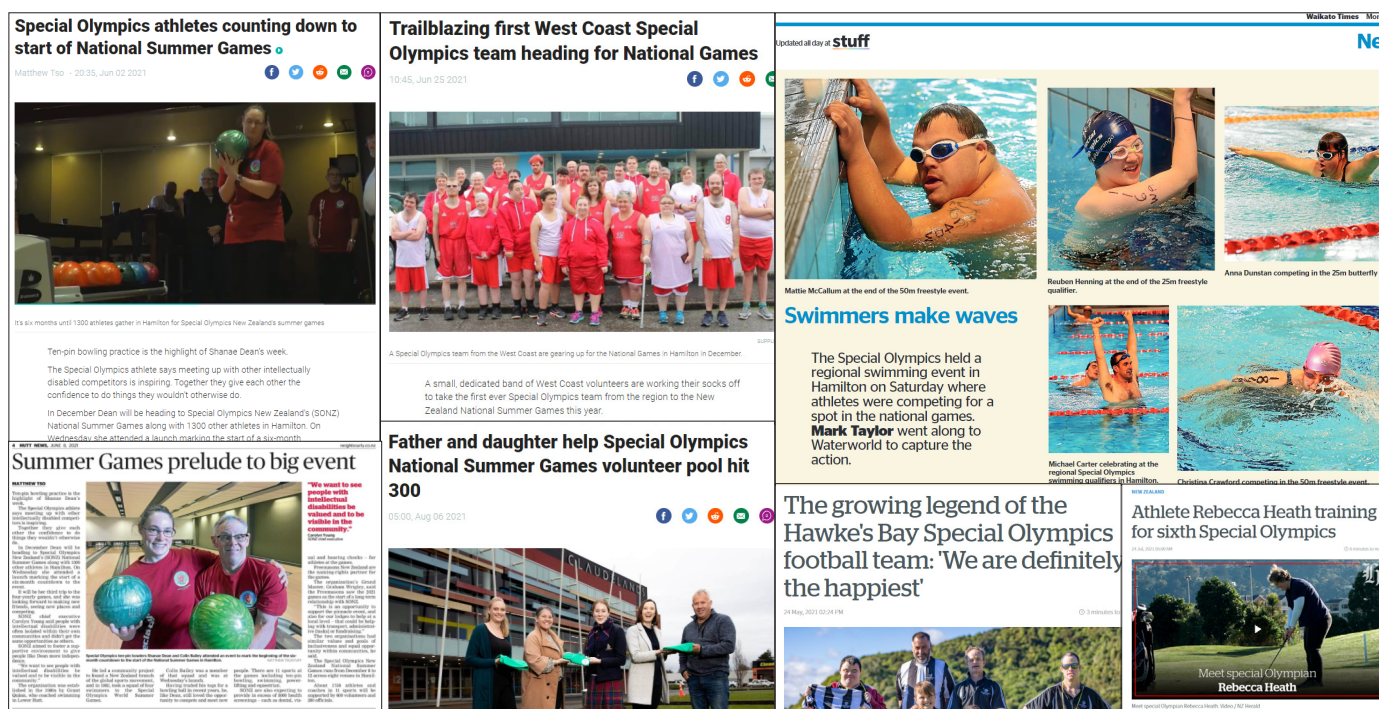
Special Olympics athletes counting down to start of National Summer Games

Matthew Tso · 20:35, Jun 02 2021

It's six months until 1300 athletes gather in Hamilton for Special Olympics New Zealand's summer games

Ten-pin bowling practice is the highlight of Shanae Dean's week.

The Special Olympics athlete says meeting up with other intellectually disabled competitors is inspiring. Together they give each other the confidence to do things they wouldn't otherwise do.

In December Dean will be heading to Special Olympics New Zealand's (SONZ) National Summer Games along with 1300 other athletes in Hamilton. On Wednesday she attended a launch marking the start of a six-month

Trailblazing first West Coast Special Olympics team heading for National Games

10:45, Jun 25 2021

A Special Olympics team from the West Coast are gearing up for the National Games in Hamilton in December.

A small, dedicated band of West Coast volunteers are working their socks off to take the first ever Special Olympics team from the region to the New Zealand National Summer Games this year.

Waikato Times

Updated all day at stuff

Ne

Mattie McCallum at the end of the 50m freestyle event.

Reuben Henning at the end of the 25m freestyle qualifier.

Anna Dunstan competing in the 25m butterfly

Swimmers make waves

The Special Olympics held a regional swimming event in Hamilton on Saturday where athletes were competing for a spot in the national games. **Mark Taylor** went along to Waterworld to capture the action.

Michael Carter celebrating at the regional Special Olympics swimming qualifiers in Hamilton.

Christina Crawford competing in the 50m freestyle event.

4 HUTT NEWS JUNE 8, 2021

Summer Games prelude to big event

MATTHEW TSO

"We want to see people with intellectual disabilities be valued and to be visible in the community."

Father and daughter help Special Olympics National Summer Games volunteer pool hit 300

05:00, Aug 06 2021

The growing legend of the Hawke's Bay Special Olympics football team: 'We are definitely the happiest'

24 May, 2021 02:24 PM

3 minutes to read

NEW ZEALAND

Athlete Rebecca Heath training for sixth Special Olympics

Meet special Olympian Rebecca Heath